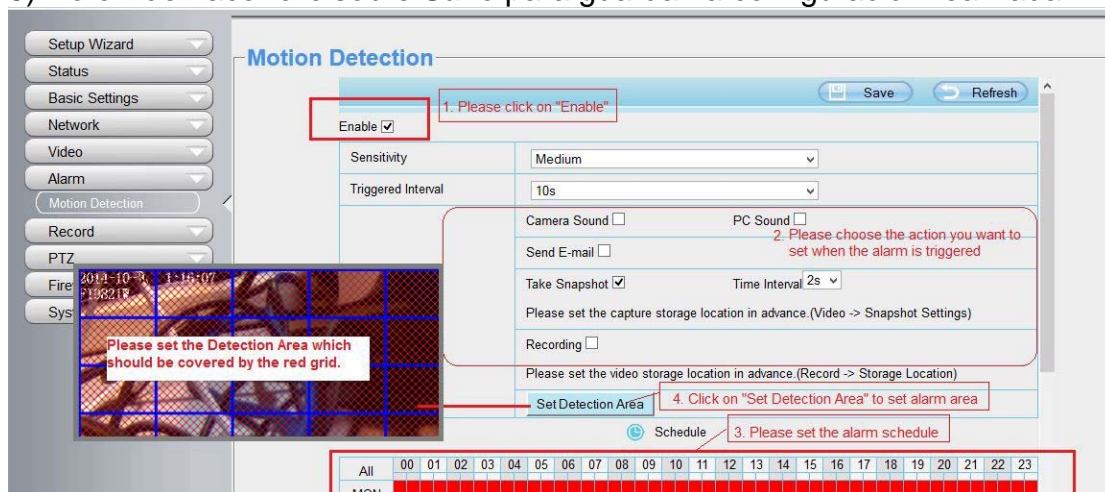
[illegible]

Setup Wizard
Status
Basic Settings
Network
Video
Alarm
Motion Detection
Record
PTZ
Fire
Sys

Motion Detection

Save
Refresh

1. Please click on "Enable"

Enable ☑

| Sensitivity | Medium |
|---|---|
| Triggered Interval | 10s |

Camera Sound ☐
PC Sound ☐
2. Please choose the action you want to set when the alarm is triggered
Send E-mail ☐
Take Snapshot ☑
Time Interval 2s
Please set the capture storage location in advance.(Video -> Snapshot Settings)
Recording ☐
Please set the video storage location in advance.(Record -> Storage Location)
Set Detection Area
4. Click on "Set Detection Area" to set alarm area

2014-10-3 1:16:07
F19821F

Please set the Detection Area which should be covered by the red grid.

Schedule
3. Please set the alarm schedule

| All | 00 | 01 | 02 | 03 | 04 | 05 | 06 | 07 | 08 | 09 | 10 | 11 | 12 | 13 | 14 | 15 | 16 | 17 | 18 | 19 | 20 | 21 | 22 | 23 |
|---|---|---|---|---|---|---|---|---|---|---|---|---|---|---|---|---|---|---|---|---|---|---|---|---|
| MON | | | | | | | | | | | | | | | | | | | | | | | | |